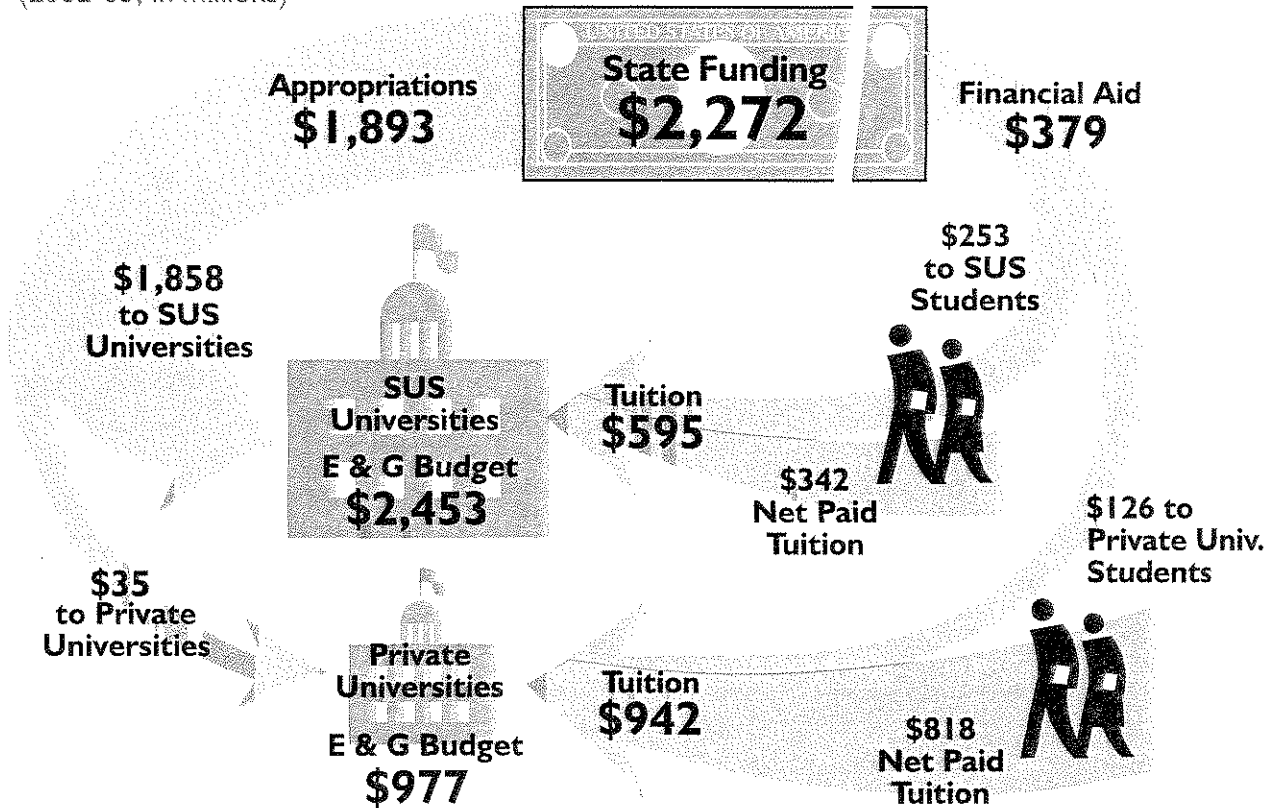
(illegible)

UNITED STATES OF AMERICA

State Funding
$2,272

Appropriations
$1,893

Financial Aid
$379

$1,858 to SUS Universities

$253 to SUS Students

SUS Universities
E & G Budget
$2,453

Tuition
$595

$342 Net Paid Tuition

$126 to Private Univ. Students

$35 to Private Universities

Private Universities
E & G Budget
$977

Tuition
$942

$818 Net Paid Tuition